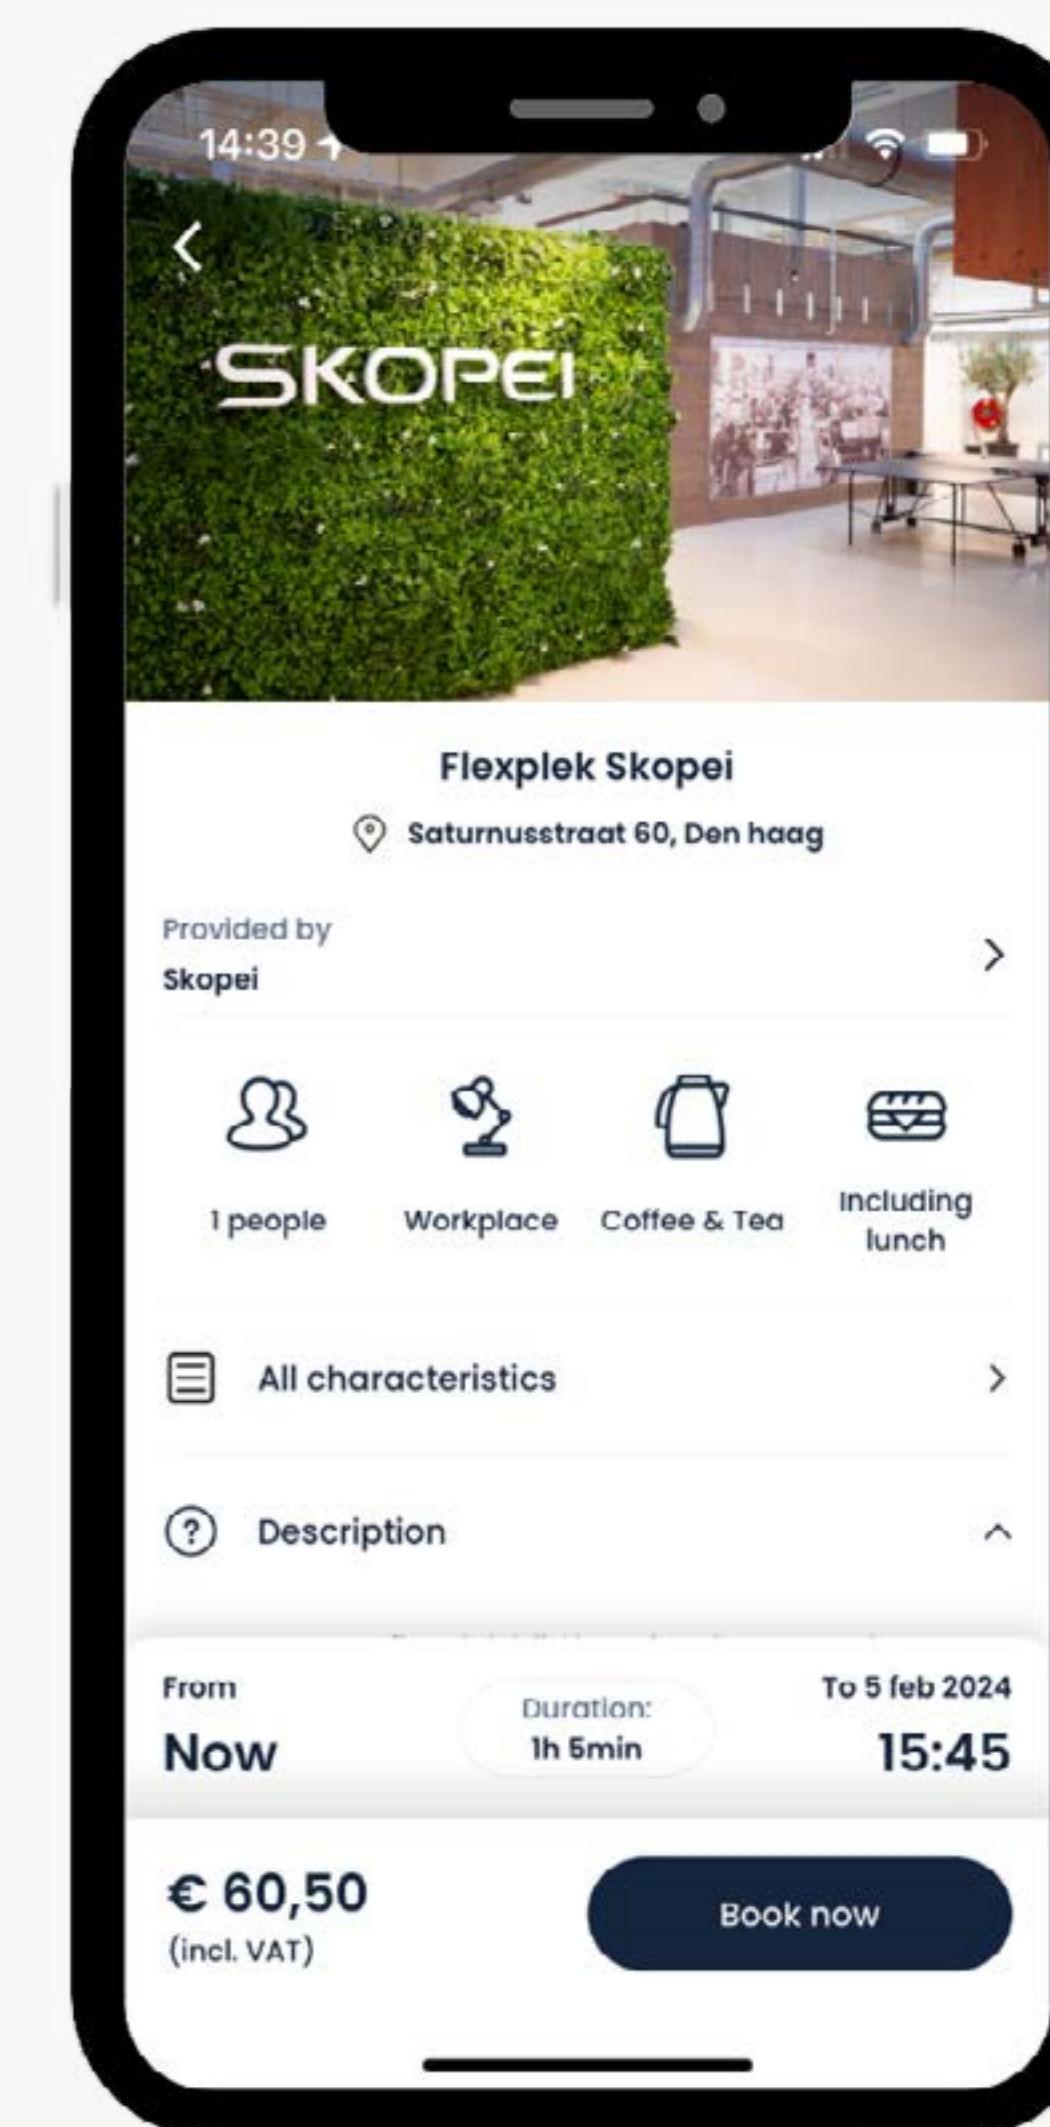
14:39

SKOPEI

Flexplek Skopei

Saturnusstraat 60, Den haag

Provided by
Skopei

1 people

Workplace

Coffee & Tea

Including lunch

All characteristics

Description

From
Now

Duration:
1h 5min

To 5 feb 2024
15:45

€ 60,50
(incl. VAT)

Book now